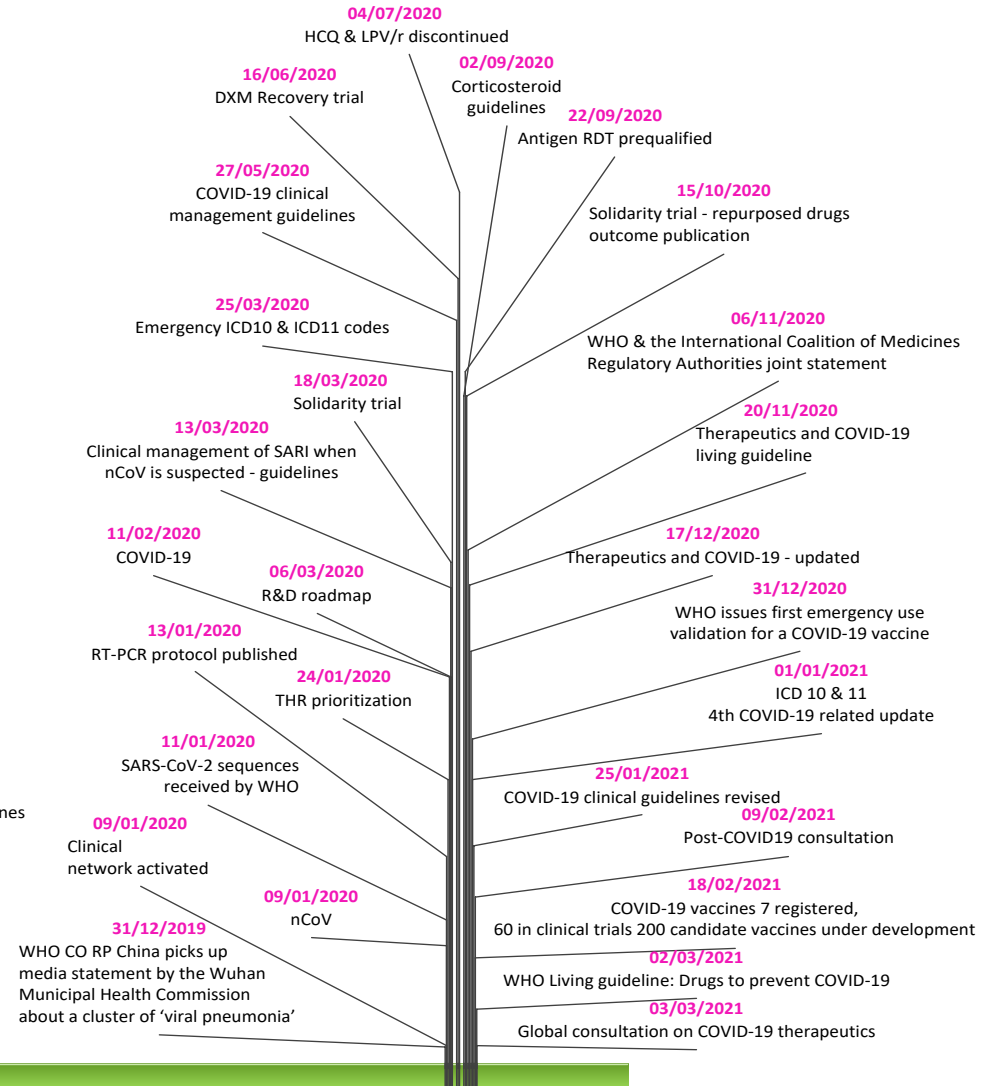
04/07/2020
HCQ & LPV/r discontinued

16/06/2020
DXM Recovery trial

02/09/2020
Corticosteroid guidelines

22/09/2020
Antigen RDT prequalified

27/05/2020
COVID-19 clinical management guidelines

15/10/2020
Solidarity trial - repurposed drugs outcome publication

25/03/2020
Emergency ICD10 & ICD11 codes

06/11/2020
WHO & the International Coalition of Medicines Regulatory Authorities joint statement

18/03/2020
Solidarity trial

13/03/2020
Clinical management of SARI when nCoV is suspected - guidelines

20/11/2020
Therapeutics and COVID-19 living guideline

11/02/2020
COVID-19

17/12/2020
Therapeutics and COVID-19 - updated

06/03/2020
R&D roadmap

31/12/2020
WHO issues first emergency use validation for a COVID-19 vaccine

13/01/2020
RT-PCR protocol published

24/01/2020
THR prioritization

01/01/2021
ICD 10 & 11
4th COVID-19 related update

11/01/2020
SARS-CoV-2 sequences received by WHO

25/01/2021
COVID-19 clinical guidelines revised

nes

09/01/2020
Clinical network activated

09/02/2021
Post-COVID19 consultation

09/01/2020
nCoV

18/02/2021
COVID-19 vaccines 7 registered,
60 in clinical trials 200 candidate vaccines under development

31/12/2019
WHO CO RP China picks up media statement by the Wuhan Municipal Health Commission about a cluster of ‘viral pneumonia’

02/03/2021
WHO Living guideline: Drugs to prevent COVID-19

03/03/2021
Global consultation on COVID-19 therapeutics